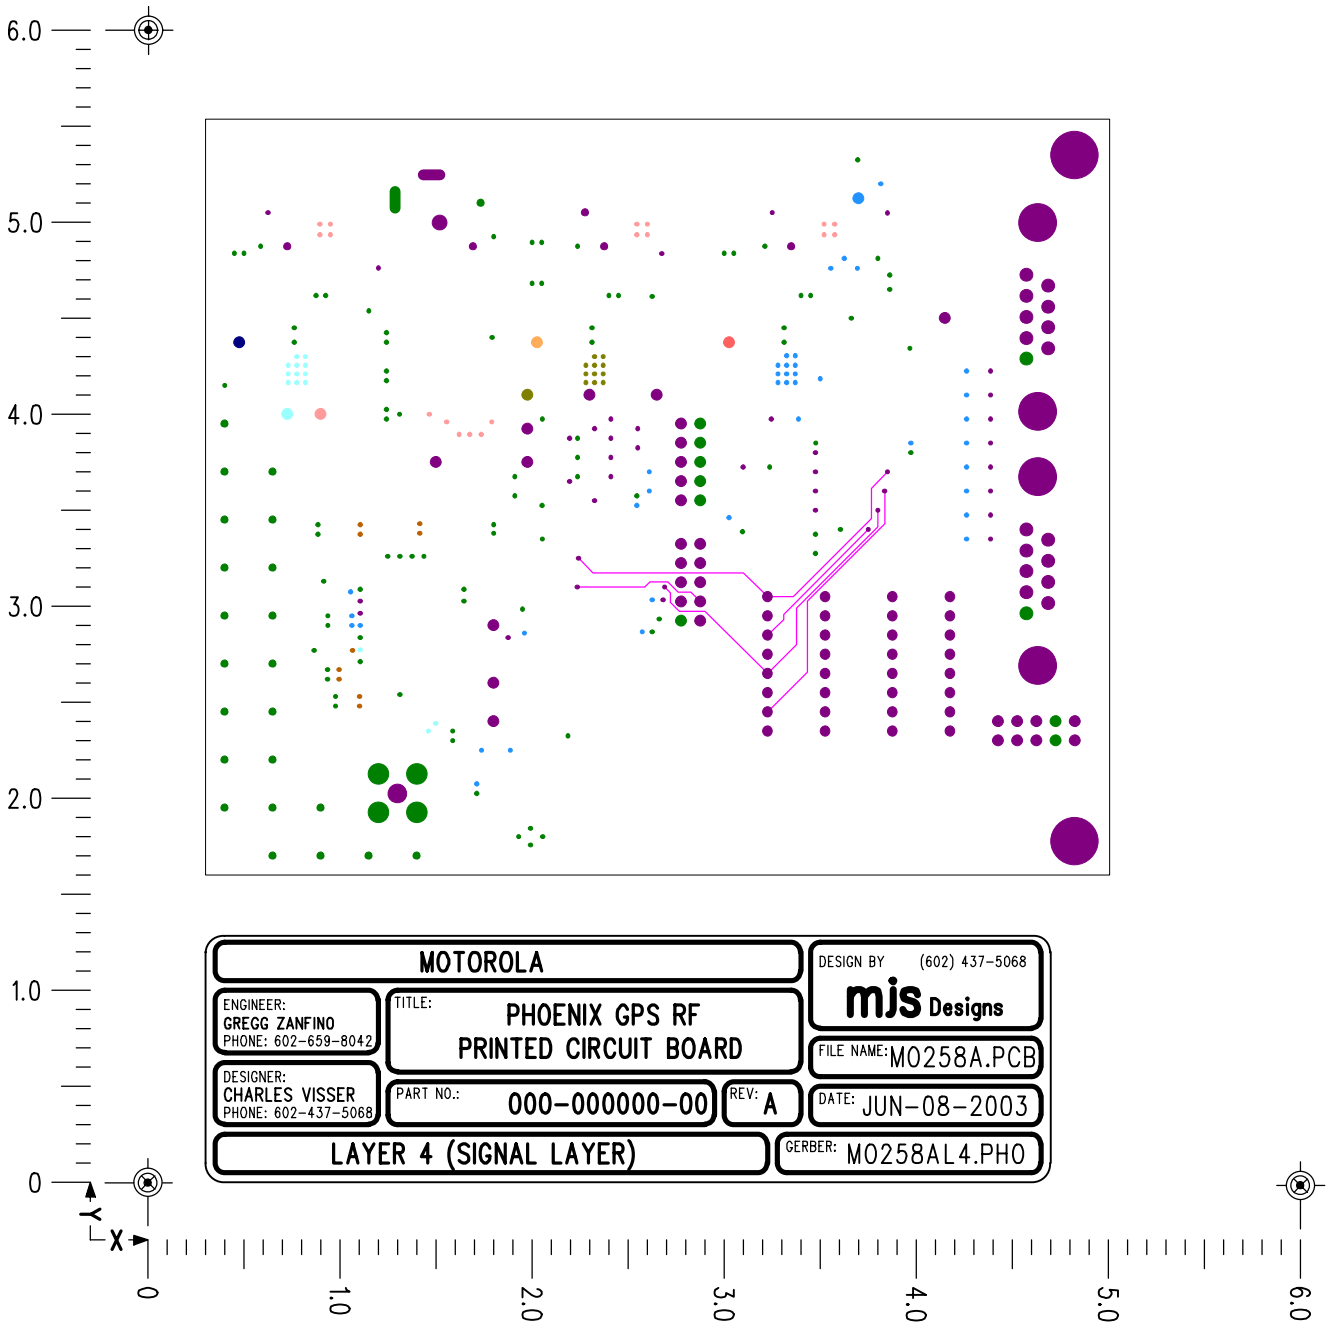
6.0
5.0
4.0
3.0
2.0
1.0
0

MOTOROLA

DESIGN BY (602) 437-5068
mjs Designs

ENGINEER:
GREGG ZANFINO
PHONE: 602-659-8042

TITLE:
PHOENIX GPS RF
PRINTED CIRCUIT BOARD

FILE NAME: M0258A.PCB

DESIGNER:
CHARLES VISSER
PHONE: 602-437-5068

PART NO.: 000-000000-00

REV: A

DATE: JUN-08-2003

LAYER 4 (SIGNAL LAYER)

GERBER: M0258AL4.PHO

Y
X
0
1.0
2.0
3.0
4.0
5.0
6.0